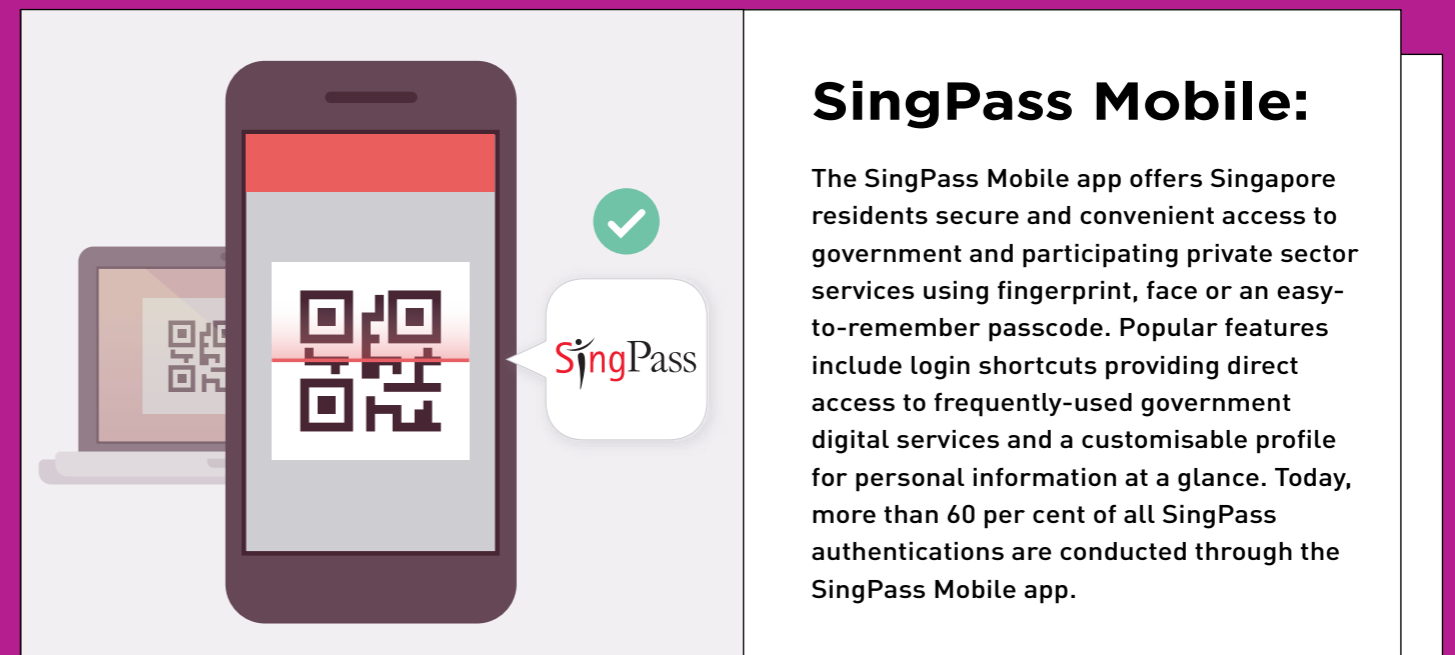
SingPass

SingPass Mobile:

The SingPass Mobile app offers Singapore residents secure and convenient access to government and participating private sector services using fingerprint, face or an easy-to-remember passcode. Popular features include login shortcuts providing direct access to frequently-used government digital services and a customisable profile for personal information at a glance. Today, more than 60 per cent of all SingPass authentications are conducted through the SingPass Mobile app.